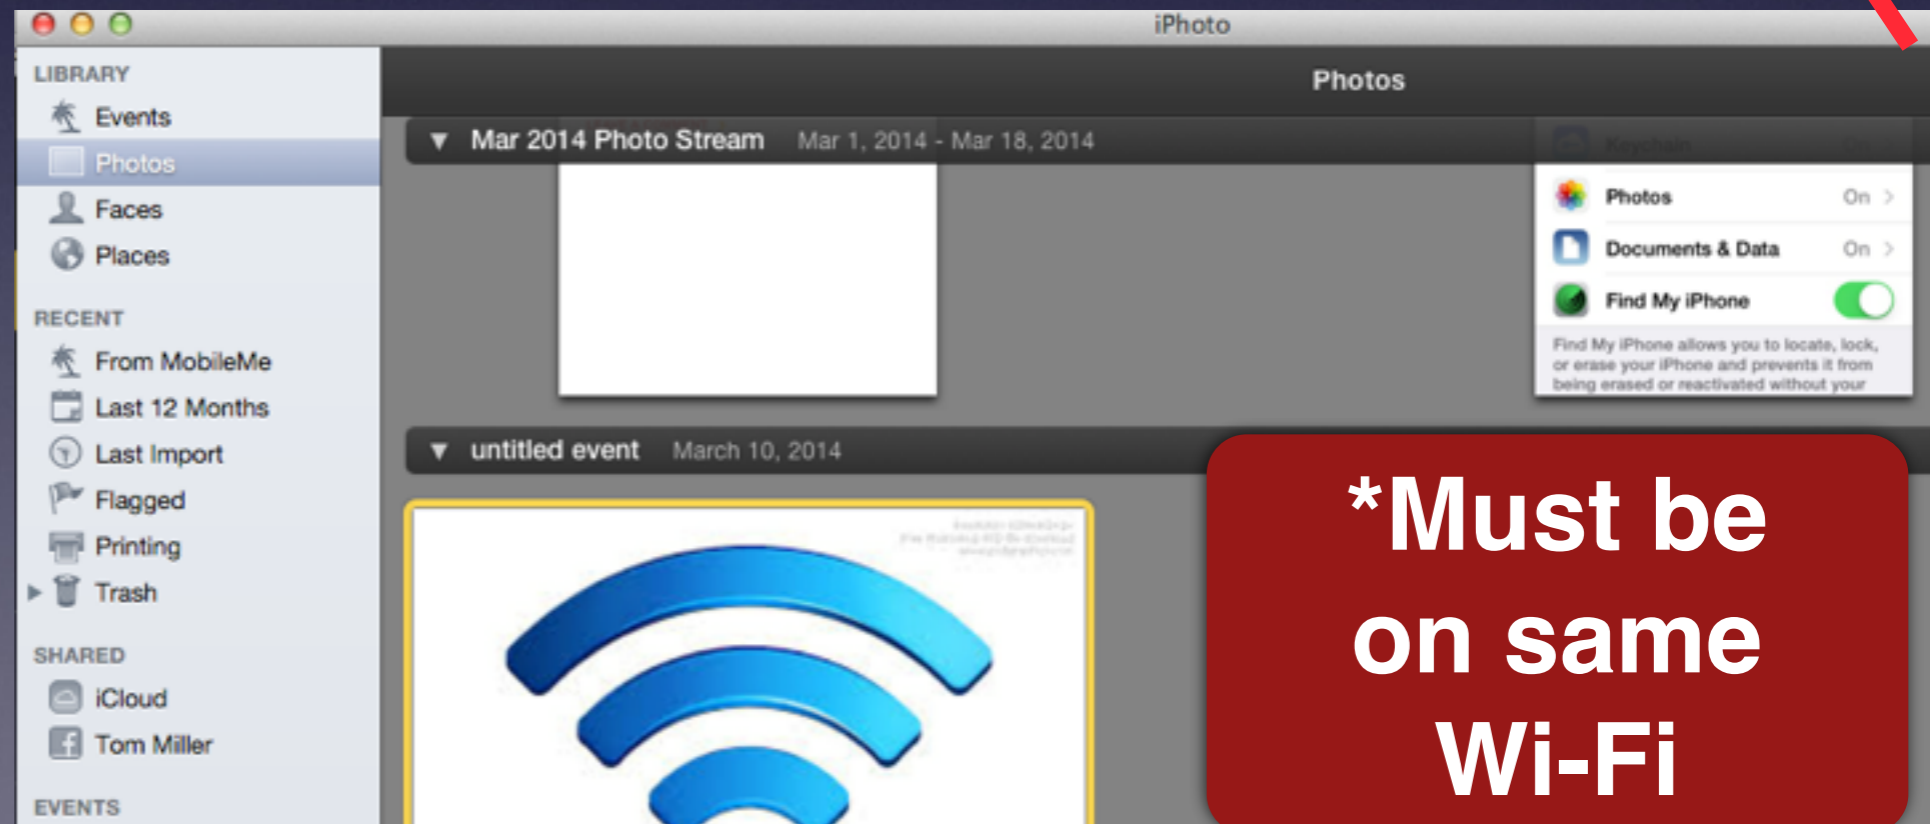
iPhoto

LIBRARY
Events
Photos
Faces
Places

RECENT
From MobileMe
Last 12 Months
Last Import
Flagged
Printing
Trash

SHARED
iCloud
Tom Miller

EVENTS

Photos

Mar 2014 Photo Stream Mar 1, 2014 - Mar 18, 2014

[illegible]
Photos On
Documents & Data On
Find My iPhone

Find My iPhone allows you to locate, lock, or erase your iPhone and prevents it from being erased or reactivated without your

untitled event March 10, 2014

*Must be on same Wi-Fi